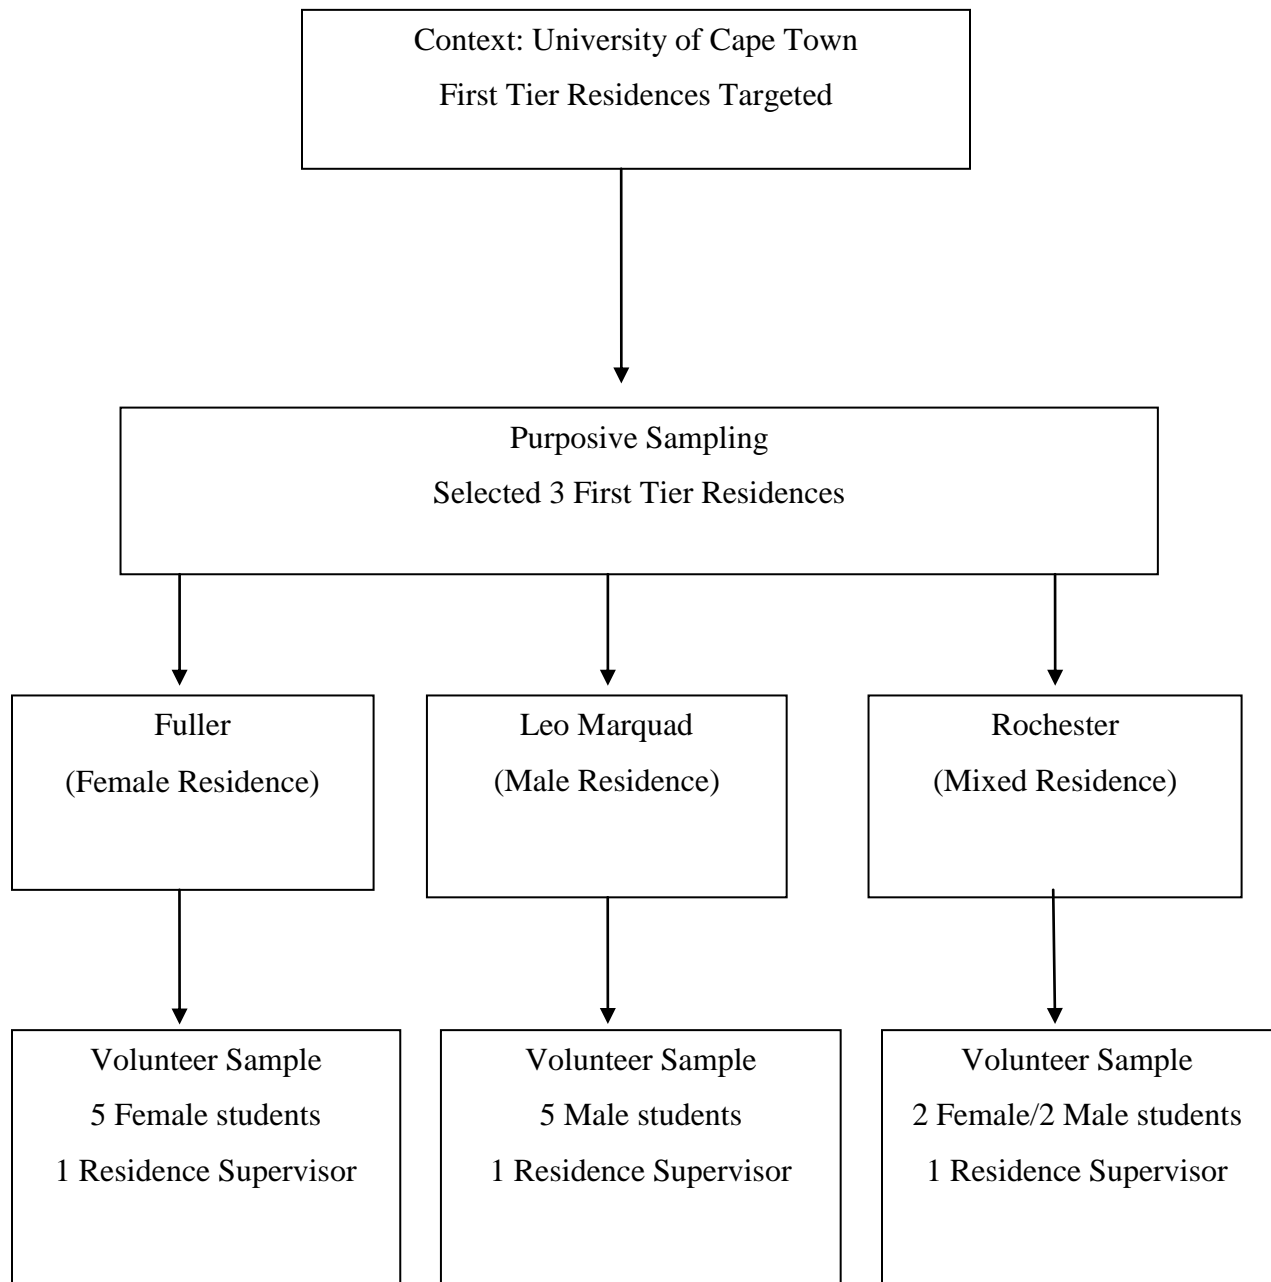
Context: University of Cape Town
First Tier Residences Targeted

Purposive Sampling
Selected 3 First Tier Residences

Fuller
(Female Residence)

Leo Marquad
(Male Residence)

Rochester
(Mixed Residence)

Volunteer Sample
5 Female students
1 Residence Supervisor

Volunteer Sample
5 Male students
1 Residence Supervisor

Volunteer Sample
2 Female/2 Male students
1 Residence Supervisor